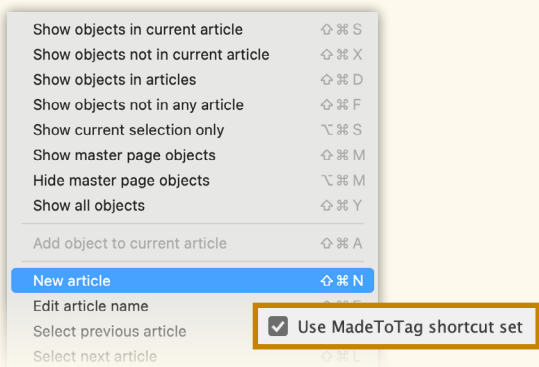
Show objects in current article ⇧⌘S
Show objects not in current article ⇧⌘X
Show objects in articles ⇧⌘D
Show objects not in any article ⇧⌘F
Show current selection only ⌥⌘S
Show master page objects ⇧⌘M
Hide master page objects ⌥⌘M
Show all objects ⇧⌘Y

Add object to current article ⇧⌘A

New article ⇧⌘N
Edit article name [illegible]
Select previous article
Select next article ⇧⌘L

Use MadeToTag shortcut set